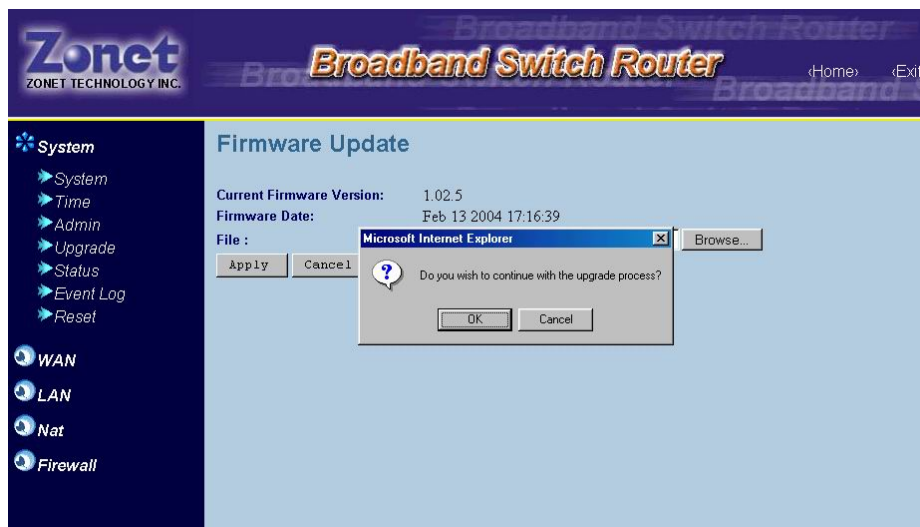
Zonet
ZONET TECHNOLOGY INC.

Broadband Switch Router

‹Home› ‹Exit

System
System
Time
Admin
Upgrade
Status
Event Log
Reset

WAN
LAN
Nat
Firewall

Firmware Update

Current Firmware Version: 1.02.5
Firmware Date: Feb 13 2004 17:16:39
File :
Browse...
Apply Cancel

Microsoft Internet Explorer
Do you wish to continue with the upgrade process?
OK Cancel